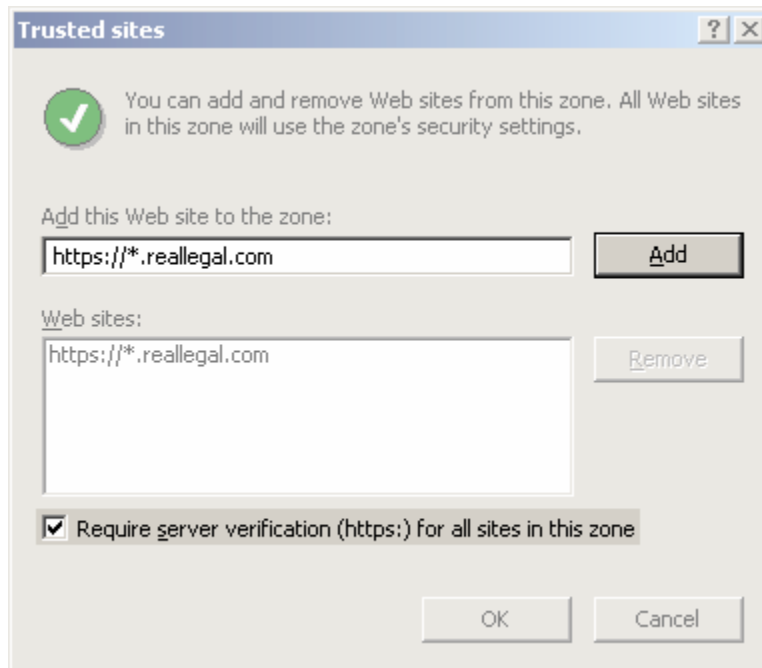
Trusted sites

?

You can add and remove Web sites from this zone. All Web sites in this zone will use the zone's security settings.

Add this Web site to the zone:

https://*.reallegal.com

Add

Web sites:

https://*.reallegal.com

Remove

Require server verification (https:) for all sites in this zone

OK

Cancel